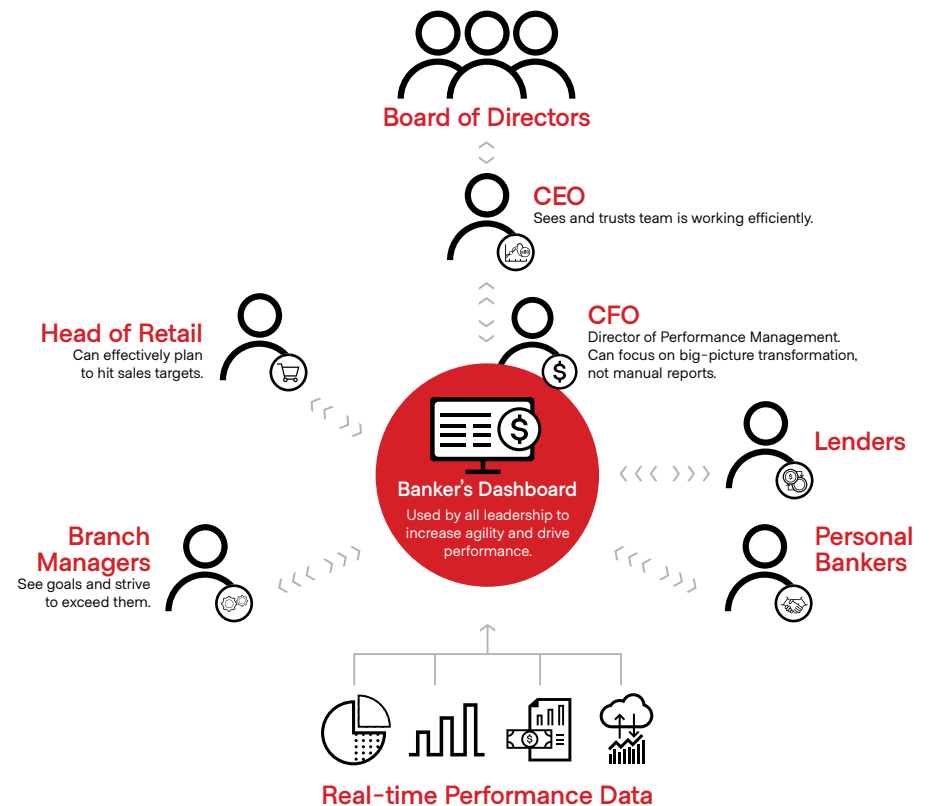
Board of Directors

CEO
Sees and trusts team is working efficiently.

Head of Retail
Can effectively plan to hit sales targets.

CFO
Director of Performance Management. Can focus on big-picture transformation, not manual reports.

Banker's Dashboard
Used by all leadership to increase agility and drive performance.

Lenders

Branch Managers
See goals and strive to exceed them.

Personal Bankers

Real-time Performance Data